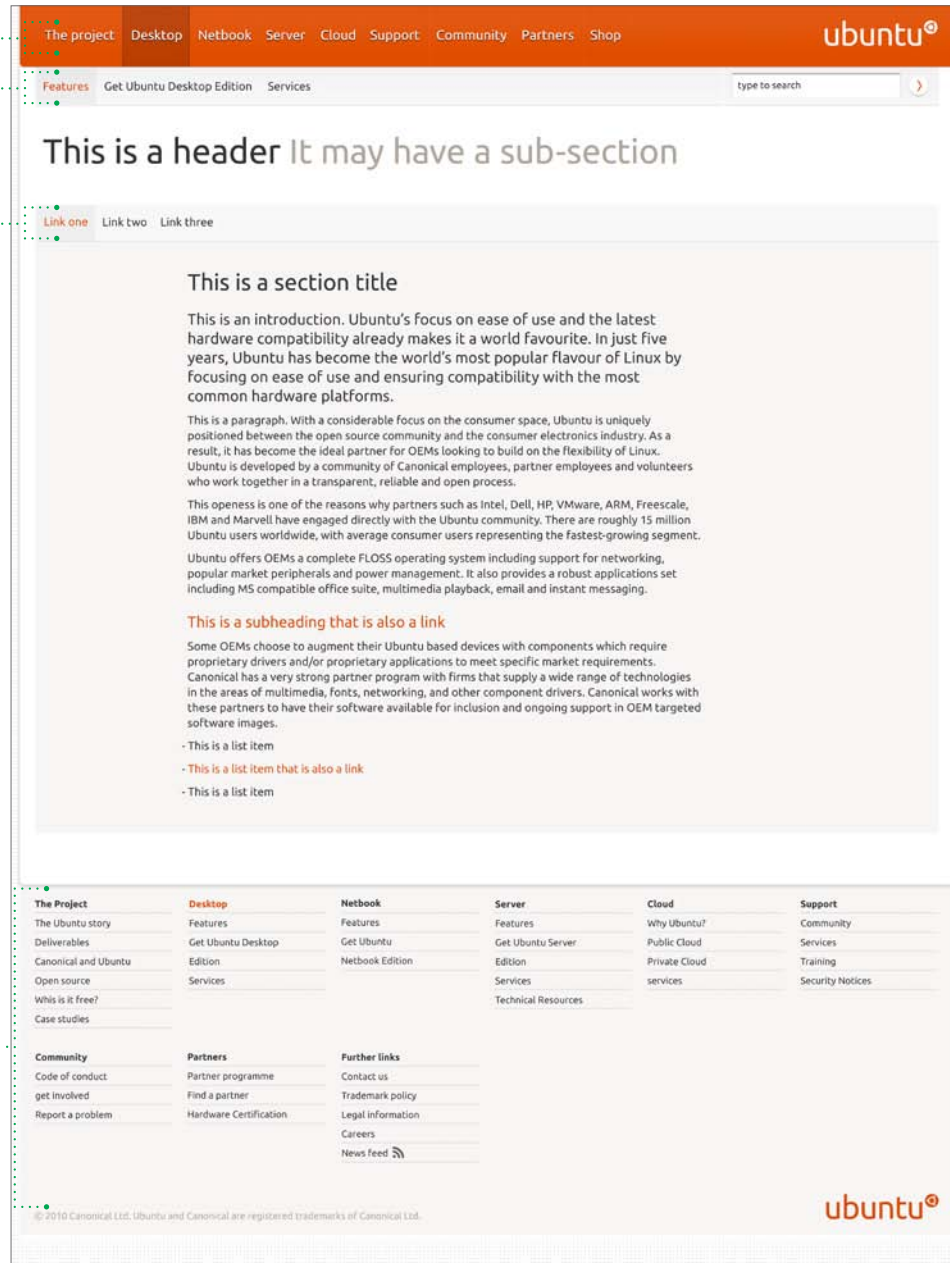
The project Desktop Netbook Server Cloud Support Community Partners Shop

ubuntu

Features Get Ubuntu Desktop Edition Services

type to search

This is a header It may have a sub-section

Link one Link two Link three

This is a section title

This is an introduction. Ubuntu's focus on ease of use and the latest hardware compatibility already makes it a world favourite. In just five years, Ubuntu has become the world's most popular flavour of Linux by focusing on ease of use and ensuring compatibility with the most common hardware platforms.

This is a paragraph. With a considerable focus on the consumer space, Ubuntu is uniquely positioned between the open source community and the consumer electronics industry. As a result, it has become the ideal partner for OEMs looking to build on the flexibility of Linux. Ubuntu is developed by a community of Canonical employees, partner employees and volunteers who work together in a transparent, reliable and open process.

This openess is one of the reasons why partners such as Intel, Dell, HP, VMware, ARM, Freescale, IBM and Marvell have engaged directly with the Ubuntu community. There are roughly 15 million Ubuntu users worldwide, with average consumer users representing the fastest-growing segment.

Ubuntu offers OEMs a complete FLOSS operating system including support for networking, popular market peripherals and power management. It also provides a robust applications set including MS compatible office suite, multimedia playback, email and instant messaging.

This is a subheading that is also a link

Some OEMs choose to augment their Ubuntu based devices with components which require proprietary drivers and/or proprietary applications to meet specific market requirements. Canonical has a very strong partner program with firms that supply a wide range of technologies in the areas of multimedia, fonts, networking, and other component drivers. Canonical works with these partners to have their software available for inclusion and ongoing support in OEM targeted software images.

- This is a list item
- This is a list item that is also a link
- This is a list item

The Project
The Ubuntu story
Deliverables
Canonical and Ubuntu
Open source
Whis is it free?
Case studies

Desktop
Features
Get Ubuntu Desktop
Edition
Services

Netbook
Features
Get Ubuntu
Netbook Edition

Server
Features
Get Ubuntu Server
Edition
Services
Technical Resources

Cloud
Why Ubuntu?
Public Cloud
Private Cloud
services

Support
Community
Services
Training
Security Notices

Community
Code of conduct
get involved
Report a problem

Partners
Partner programme
Find a partner
Hardware Certification

Further links
Contact us
Trademark policy
Legal information
Careers
News feed

© 2010 Canonical Ltd. Ubuntu and Canonical are registered trademarks of Canonical Ltd.

ubuntu